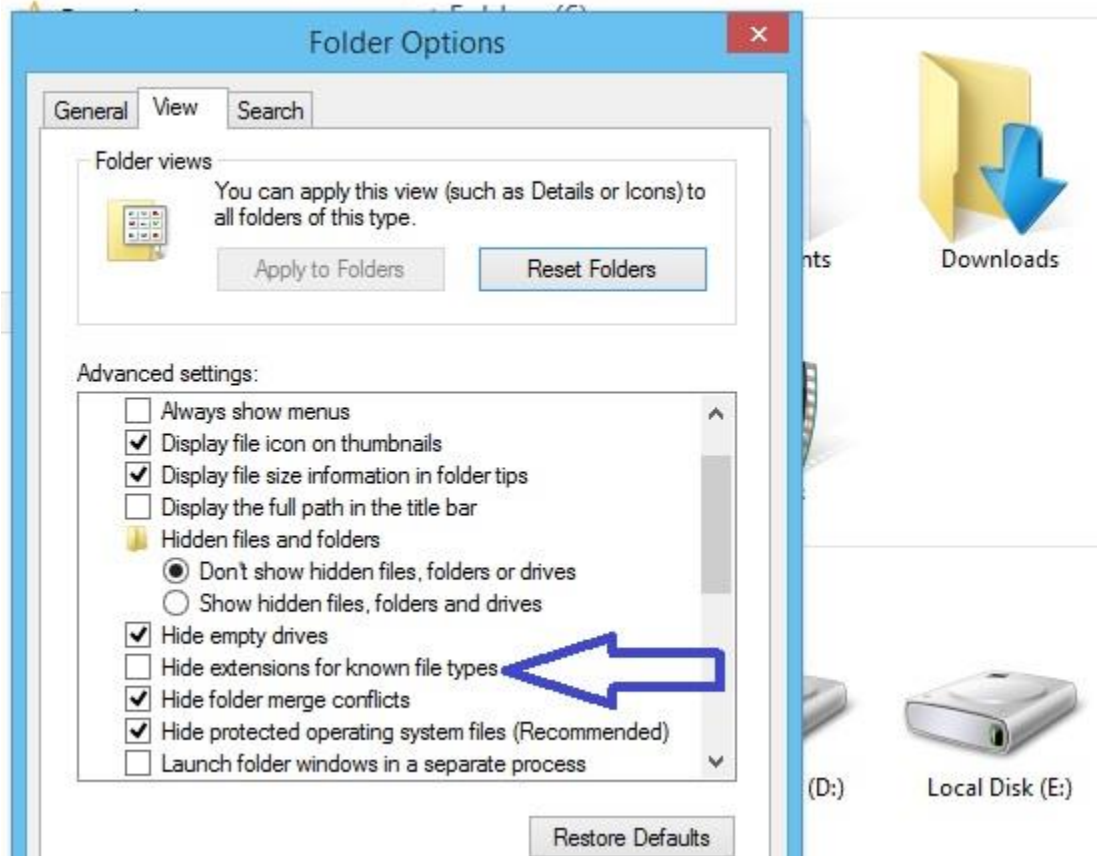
Folder Options

General View Search

Folder views

You can apply this view (such as Details or Icons) to all folders of this type.

Apply to Folders

Reset Folders

Advanced settings:

Always show menus
Display file icon on thumbnails
Display file size information in folder tips
Display the full path in the title bar
Hidden files and folders
Don't show hidden files, folders or drives
Show hidden files, folders and drives
Hide empty drives
Hide extensions for known file types
Hide folder merge conflicts
Hide protected operating system files (Recommended)
Launch folder windows in a separate process

Restore Defaults

nts

Downloads

(D:)

Local Disk (E:)